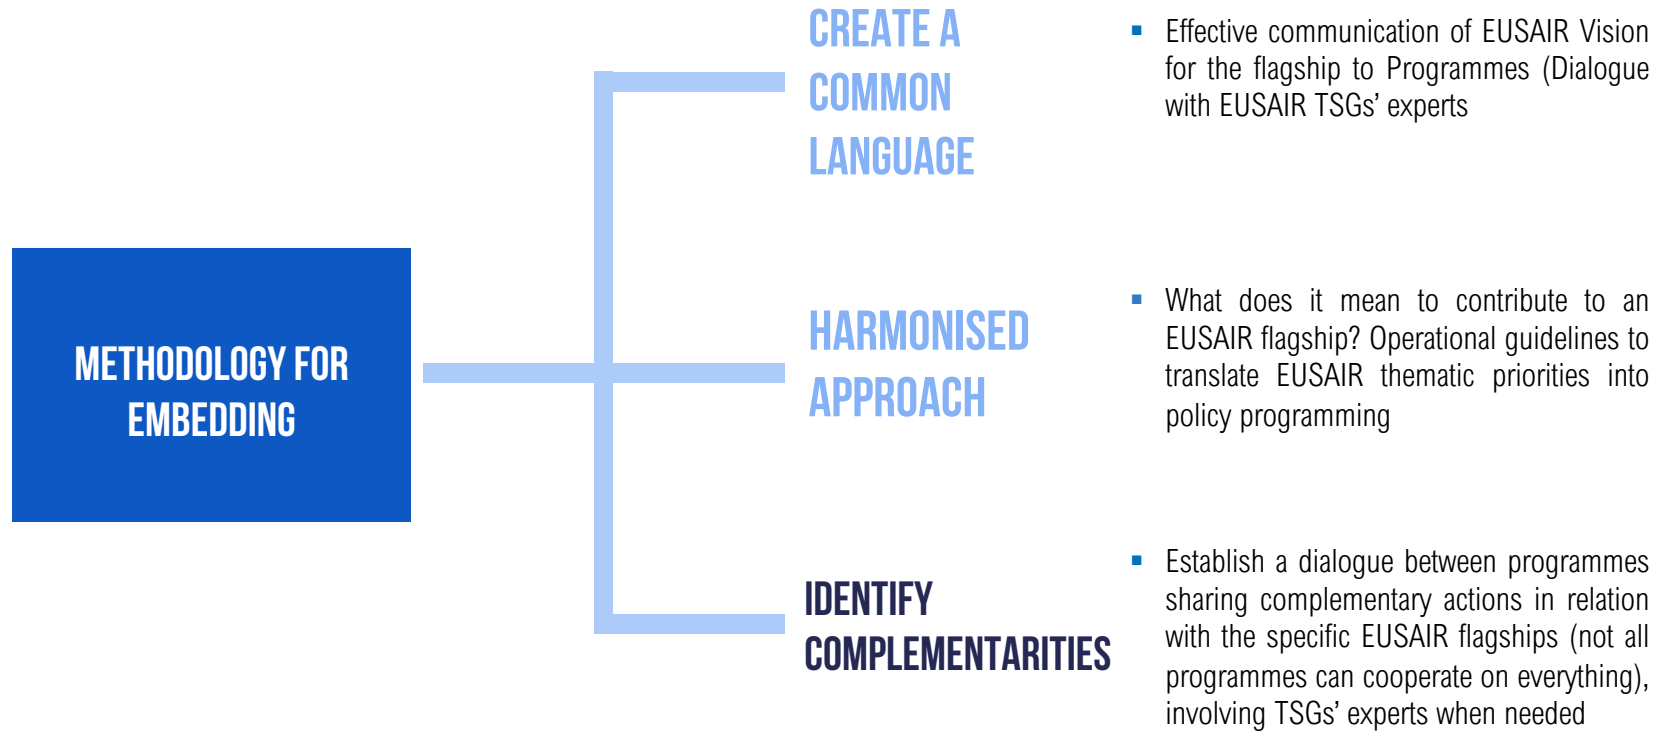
METHODOLOGY FOR EMBEDDING

CREATE A COMMON LANGUAGE

▪ Effective communication of EUSAIR Vision for the flagship to Programmes (Dialogue with EUSAIR TSGs' experts

HARMONISED APPROACH

▪ What does it mean to contribute to an EUSAIR flagship? Operational guidelines to translate EUSAIR thematic priorities into policy programming

IDENTIFY COMPLEMENTARITIES

▪ Establish a dialogue between programmes sharing complementary actions in relation with the specific EUSAIR flagships (not all programmes can cooperate on everything), involving TSGs' experts when needed